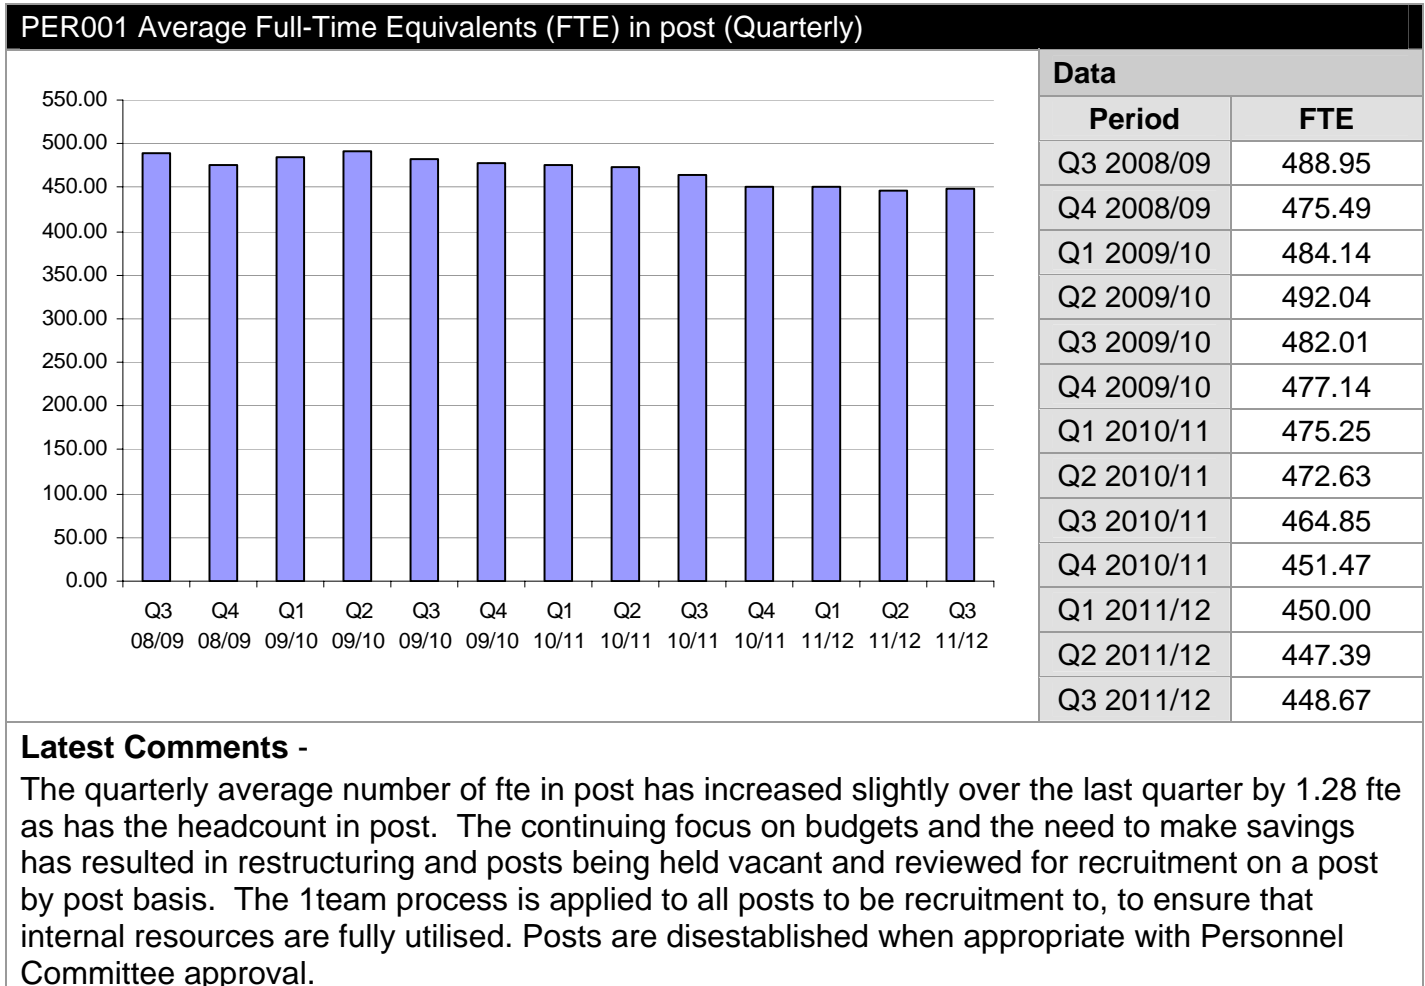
PER001 Average Full-Time Equivalents (FTE) in post (Quarterly)

550.00
500.00
450.00
400.00
350.00
300.00
250.00
200.00
150.00
100.00
50.00
0.00

Q3 08/09 Q4 08/09 Q1 09/10 Q2 09/10 Q3 09/10 Q4 09/10 Q1 10/11 Q2 10/11 Q3 10/11 Q4 10/11 Q1 11/12 Q2 11/12 Q3 11/12

Data

| Period | FTE |
|---|---|
| Q3 2008/09 | 488.95 |
| Q4 2008/09 | 475.49 |
| Q1 2009/10 | 484.14 |
| Q2 2009/10 | 492.04 |
| Q3 2009/10 | 482.01 |
| Q4 2009/10 | 477.14 |
| Q1 2010/11 | 475.25 |
| Q2 2010/11 | 472.63 |
| Q3 2010/11 | 464.85 |
| Q4 2010/11 | 451.47 |
| Q1 2011/12 | 450.00 |
| Q2 2011/12 | 447.39 |
| Q3 2011/12 | 448.67 |

**Latest Comments** -

The quarterly average number of fte in post has increased slightly over the last quarter by 1.28 fte as has the headcount in post. The continuing focus on budgets and the need to make savings has resulted in restructuring and posts being held vacant and reviewed for recruitment on a post by post basis. The 1team process is applied to all posts to be recruitment to, to ensure that internal resources are fully utilised. Posts are disestablished when appropriate with Personnel Committee approval.